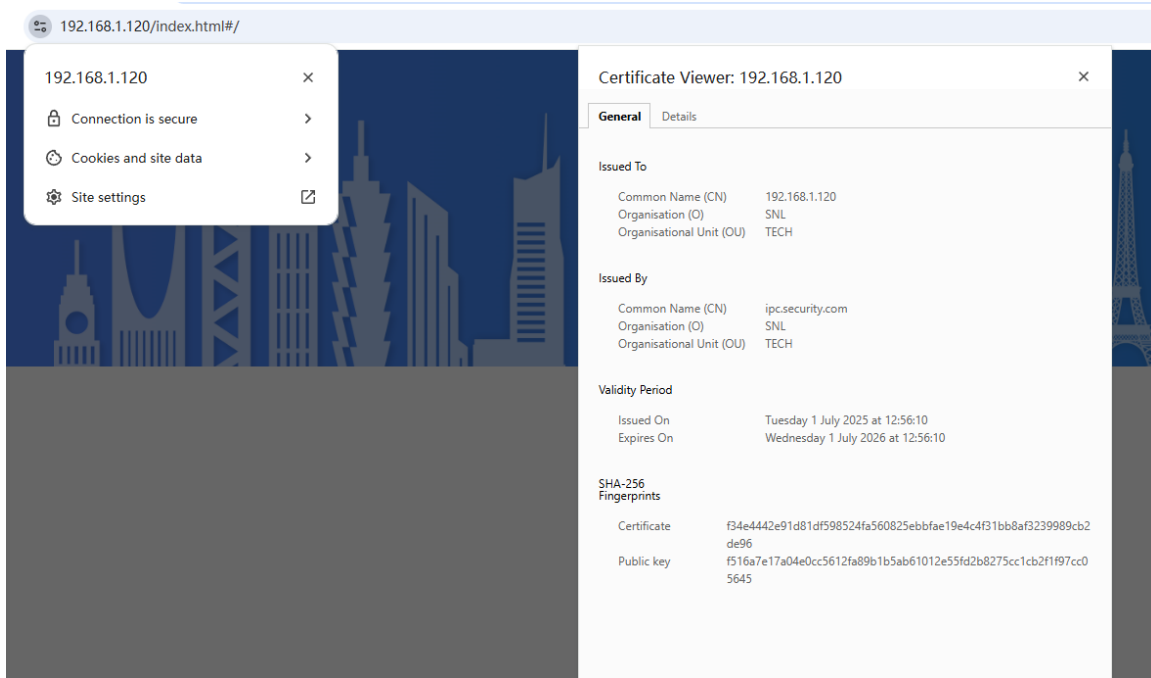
192.168.1.120/index.html#/

192.168.1.120

Connection is secure

Cookies and site data

Site settings

Certificate Viewer: 192.168.1.120

General Details

Issued To

| | |
|---|---|
| Common Name (CN) | 192.168.1.120 |
| Organisation (O) | SNL |
| Organisational Unit (OU) | TECH |

Issued By

| | |
|---|---|
| Common Name (CN) | ipc.security.com |
| Organisation (O) | SNL |
| Organisational Unit (OU) | TECH |

Validity Period

| | |
|---|---|
| Issued On | Tuesday 1 July 2025 at 12:56:10 |
| Expires On | Wednesday 1 July 2026 at 12:56:10 |

SHA-256 Fingerprints

| | |
|---|---|
| Certificate | f34e4442e91d81df598524fa560825ebbfae19e4c4f31bb8af3239989cb2de96 |
| Public key | f516a7e17a04e0cc5612fa89b1b5ab61012e55fd2b8275cc1cb2f1f97cc05645 |